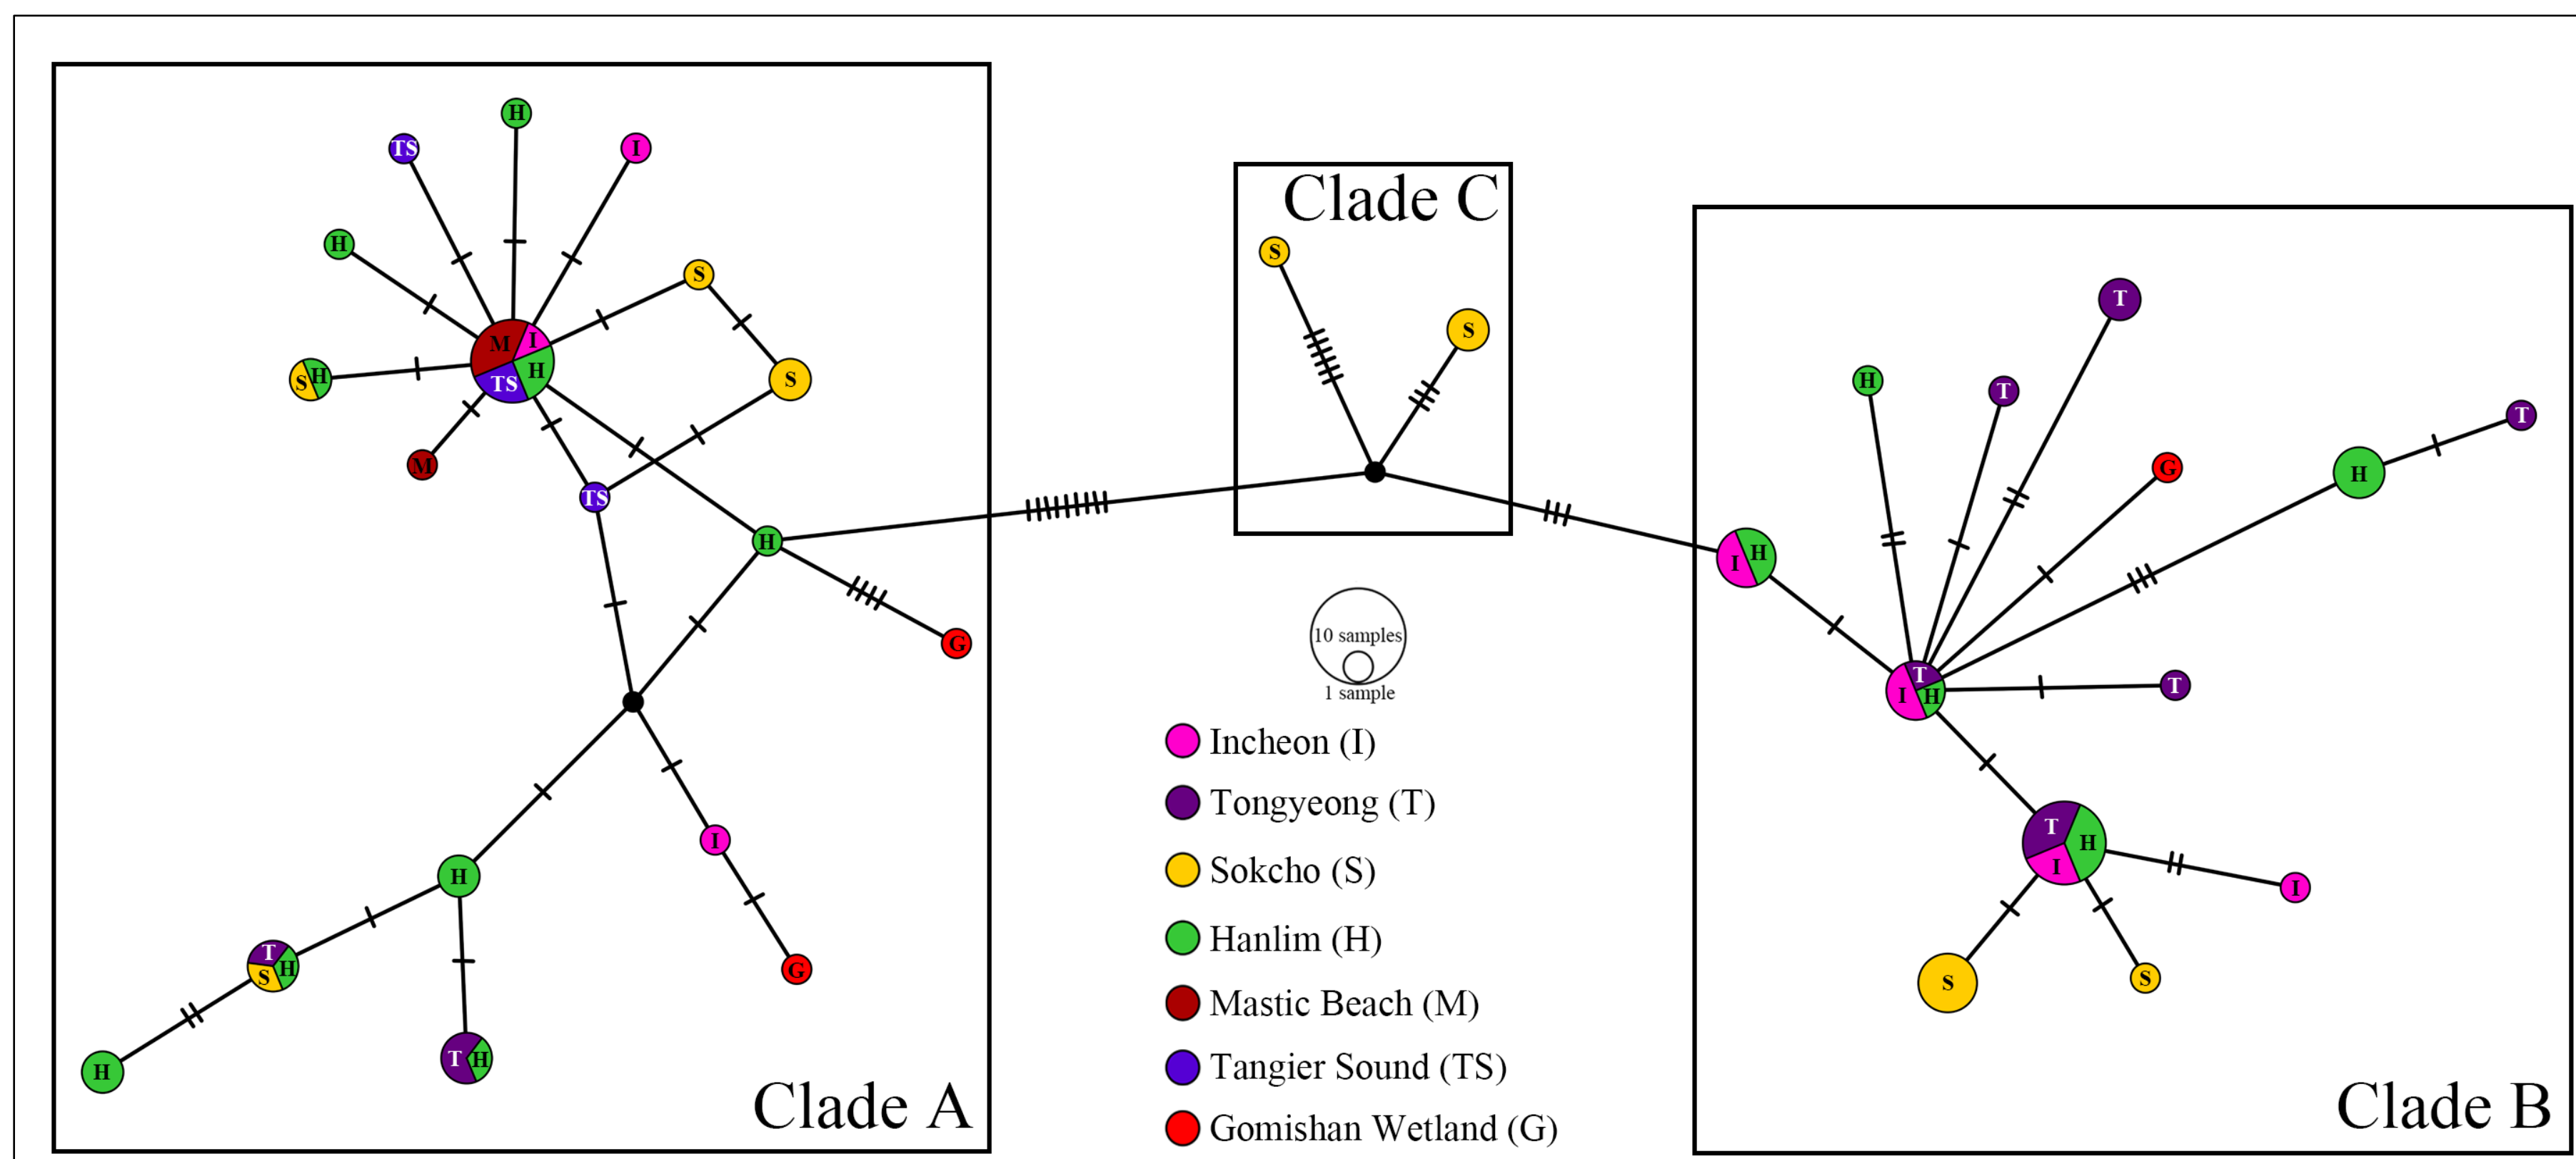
Clade C

S
S

10 samples
1 sample

Incheon (I)
Tongyeong (T)
Sokcho (S)
Hanlim (H)
Mastic Beach (M)
Tangier Sound (TS)
Gomishan Wetland (G)

TS
H
I
H
S
M
I
TS
H
S H
S
M
TS
H
G
H
I
T S H
H
T H
G
H

Clade A

T
H
T
G
H
T
I H
T I H
T
T H I
I
S
S

Clade B